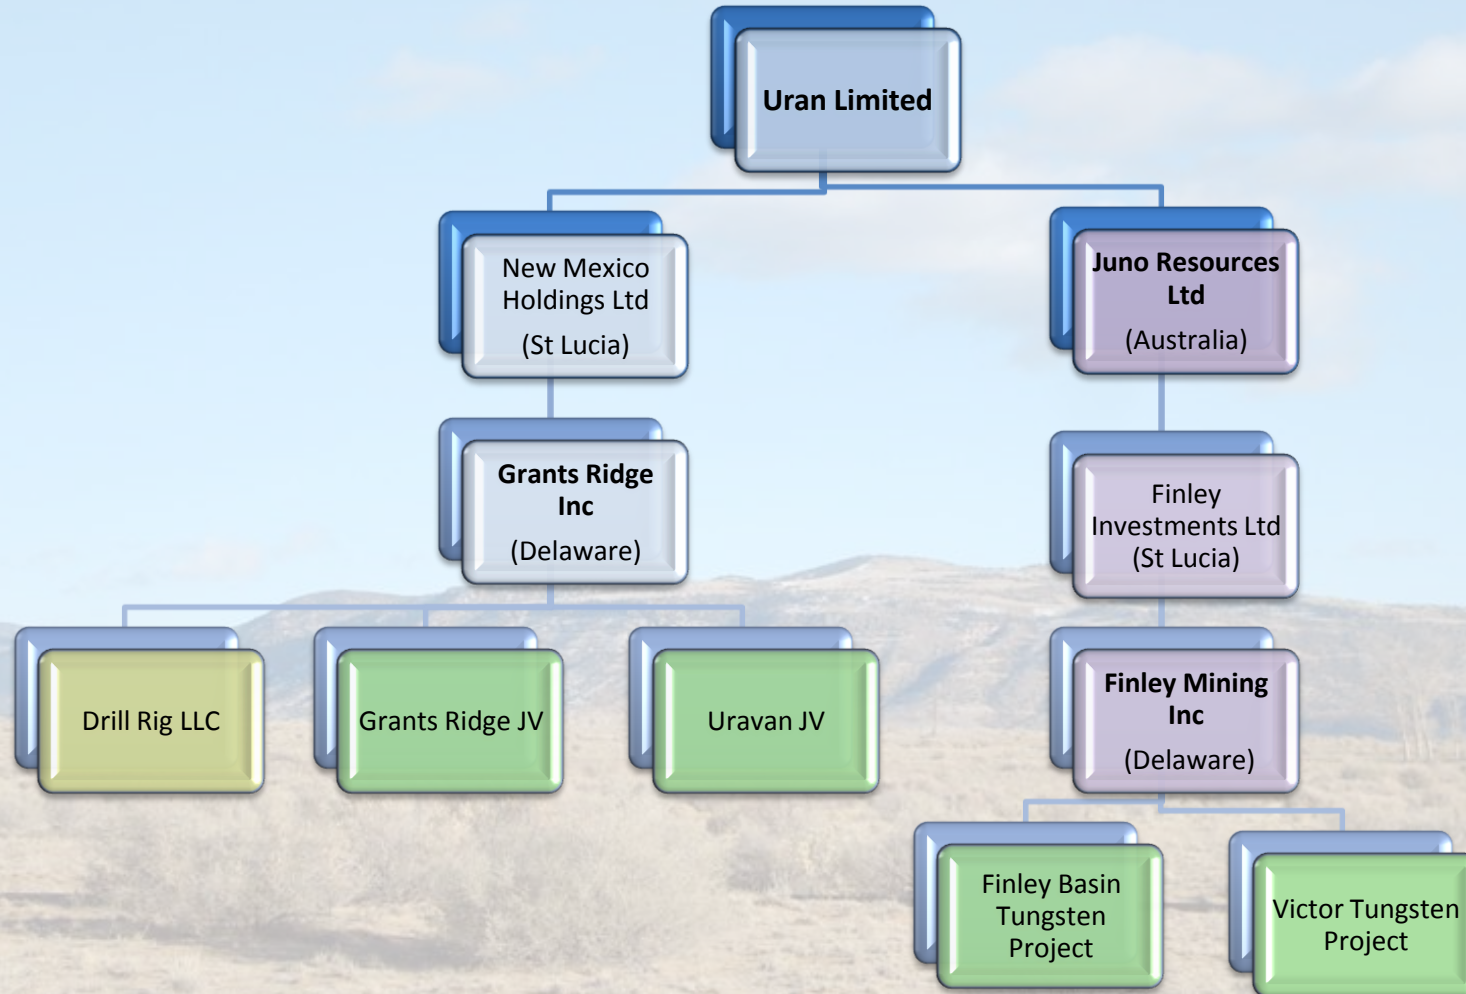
Uran Limited

New Mexico Holdings Ltd
(St Lucia)

Juno Resources Ltd
(Australia)

Grants Ridge Inc
(Delaware)

Finley Investments Ltd
(St Lucia)

Drill Rig LLC

Grants Ridge JV

Uravan JV

Finley Mining Inc
(Delaware)

Finley Basin Tungsten Project

Victor Tungsten Project